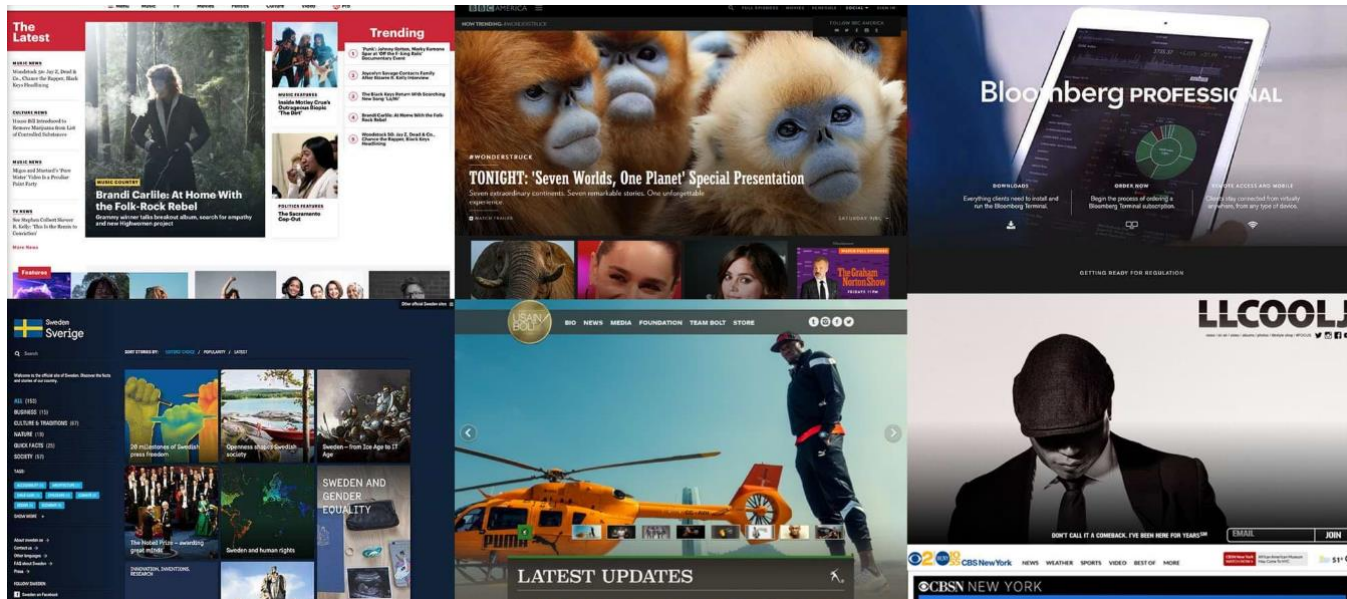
The Latest

Trending

MUSIC NEWS
Woodstock 50: Jay-Z, Dead & Co., Chance the Rapper, Black Keys Headlining

CULTURE NEWS
House Bill Introduced to Remove Marijuana from List of Controlled Substances

MUSIC NEWS

TV NEWS

More News

MUSIC COUNTRY
Brandi Carlile: At Home With the Folk-Rock Rebel
Grammy winner talks breakout album, search for empathy and new Highwomen project

MUSIC FEATURES
Inside Mötley Crüe's Outrageous Biopic 'The Dirt'

POLITICS FEATURES
The Sacramento Cop-Out

Features

BBC AMERICA

#WONDERSTRUCK
TONIGHT: 'Seven Worlds, One Planet' Special Presentation
Seven extraordinary continents. Seven remarkable stories. One unforgettable experience.

The Graham Norton Show

Bloomberg PROFESSIONAL
DOWNLOADS
ORDER NOW
GETTING READY FOR REGULATION

Sweden
Sverige
Q Search
ALL (153)
BUSINESS (15)
CULTURE & TRADITIONS (67)
NATURE (19)
QUICK FACTS (25)
SOCIETY (57)
TAGS
SHOW MORE
About sweden.se
Contact us
Other languages
FAQ about Sweden
Press
FOLLOW SWEDEN
Sweden on Facebook
250 milestones of Swedish press freedom
Openness shapes Swedish society
Sweden – from Ice Age to IT Age
The Nobel Prize – awarding great minds
Sweden and human rights
SWEDEN AND GENDER EQUALITY
INNOVATION, INVENTIONS, RESEARCH

USAIN BOLT
BIO NEWS MEDIA FOUNDATION TEAM BOLT STORE
LATEST UPDATES

LLCOOLJ
DON'T CALL IT A COMEBACK. I'VE BEEN HERE FOR YEARS
EMAIL JOIN

CBS New York NEWS WEATHER SPORTS VIDEO BEST OF MORE
51°
CBSN NEW YORK